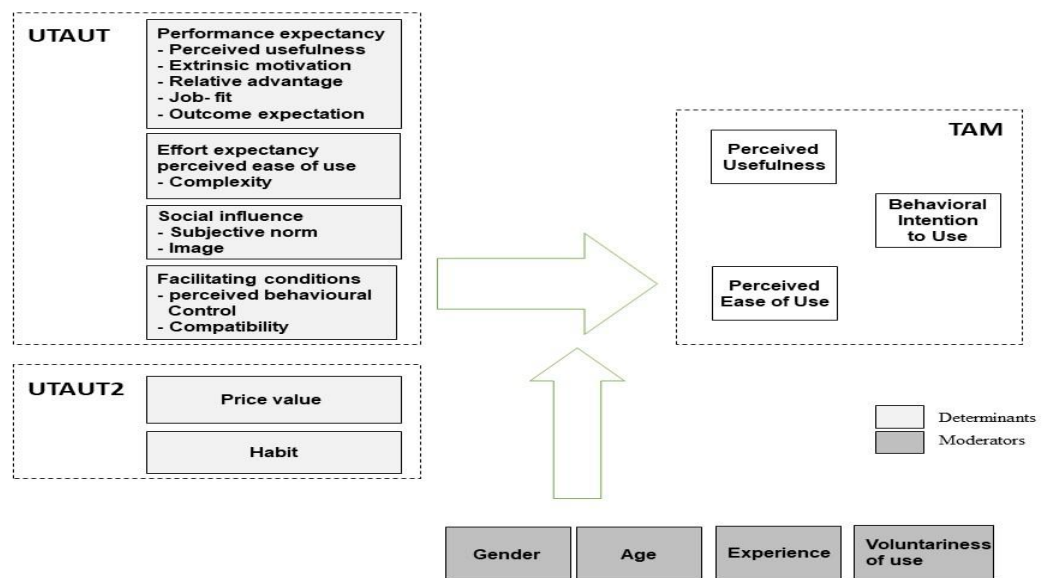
UTAUT

Performance expectancy
- Perceived usefulness
- Extrinsic motivation
- Relative advantage
- Job- fit
- Outcome expectation

Effort expectancy
perceived ease of use
- Complexity

Social influence
- Subjective norm
- Image

Facilitating conditions
- perceived behavioural Control
- Compatibility

UTAUT2

Price value

Habit

TAM

Perceived Usefulness

Behavioral Intention to Use

Perceived Ease of Use

Determinants
Moderators

Gender

Age

Experience

Voluntariness of use